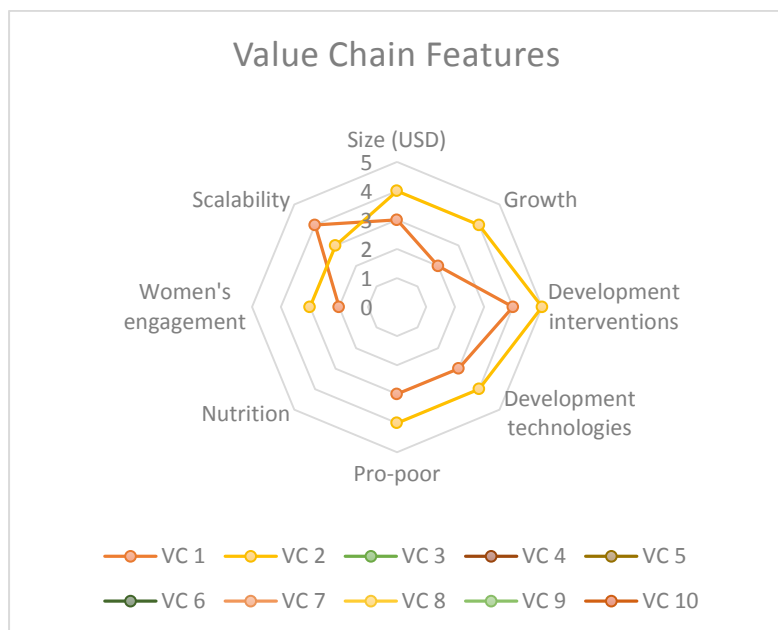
Value Chain Features

Size (USD)
5
4
3
2
1
0
Growth
Development interventions
Development technologies
Pro-poor
Nutrition
Women's engagement
Scalability

VC 1 VC 2 VC 3 VC 4 VC 5
VC 6 VC 7 VC 8 VC 9 VC 10